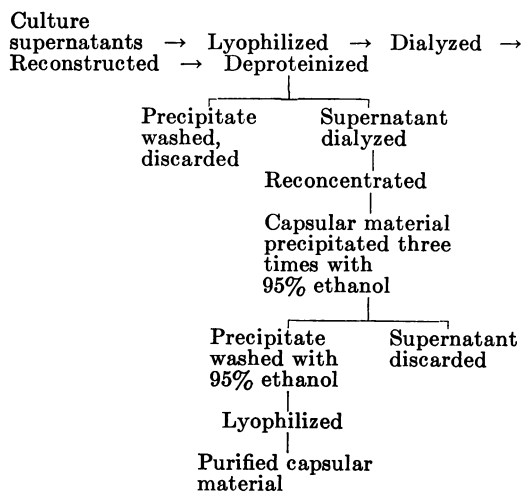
Culture supernatants → Lyophilized → Dialyzed → Reconstructed → Deproteinized

Precipitate washed, discarded

Supernatant dialyzed

Reconcentrated

Capsular material precipitated three times with 95% ethanol

Precipitate washed with 95% ethanol

Supernatant discarded

Lyophilized

Purified capsular material